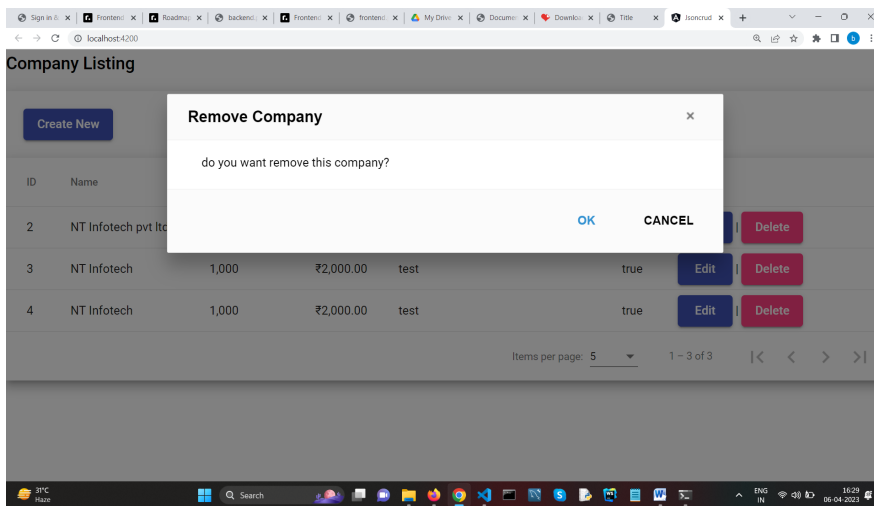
Sign in & ×
Frontend ×
Roadmap ×
backend ×
Frontend ×
frontend ×
My Drive ×
Documen ×
Downloa ×
Title ×
Jsoncrud ×
+

localhost:4200

Company Listing

Create New

| ID | Name | | | | | |
|---|---|---|---|---|---|---|
| 2 | NT Infotech pvt ltd | | | | | Edit \| Delete |
| 3 | NT Infotech | 1,000 | ₹2,000.00 | test | true | Edit \| Delete |
| 4 | NT Infotech | 1,000 | ₹2,000.00 | test | true | Edit \| Delete |

Items per page: 5
1 – 3 of 3

Remove Company ×

do you want remove this company?

OK CANCEL

31°C
Haze
Search
ENG
IN
16:29
06-04-2023